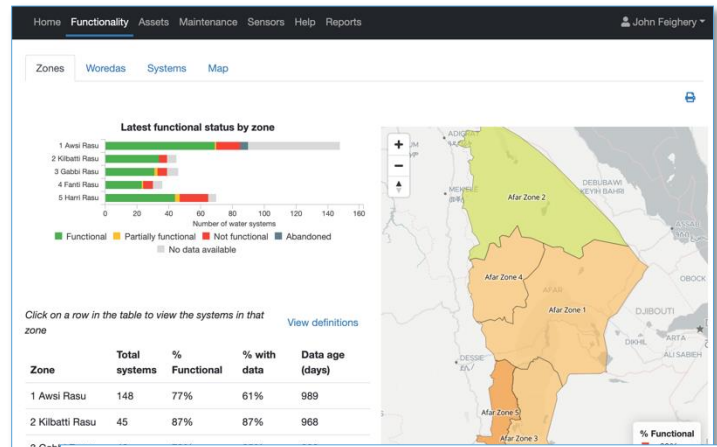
Home Functionality Assets Maintenance Sensors Help Reports

John Feighery

Zones Woredas Systems Map

Latest functional status by zone

1 Awsi Rasu
2 Kilbatti Rasu
3 Gabbi Rasu
4 Fanti Rasu
5 Harri Rasu

0 20 40 60 80 100 120 140 160

Number of water systems

Functional Partially functional Not functional Abandoned No data available

+
−

Afar Zone 2
Afar Zone 4
Afar Zone 1
Afar Zone 5
Afar Zone 3
AFAR
DJIBOUTI
OBOCK
DEBUBAWI KEYIH BAHRI
MEKELE
DESSIE
DIKHIL
ARTA
ALI SABIEH
ADIGRAT

Click on a row in the table to view the systems in that zone

View definitions

| Zone | Total systems | % Functional | % with data | Data age (days) |
|---|---|---|---|---|
| 1 Awsi Rasu | 148 | 77% | 61% | 989 |
| 2 Kilbatti Rasu | 45 | 87% | 87% | 968 |

% Functional